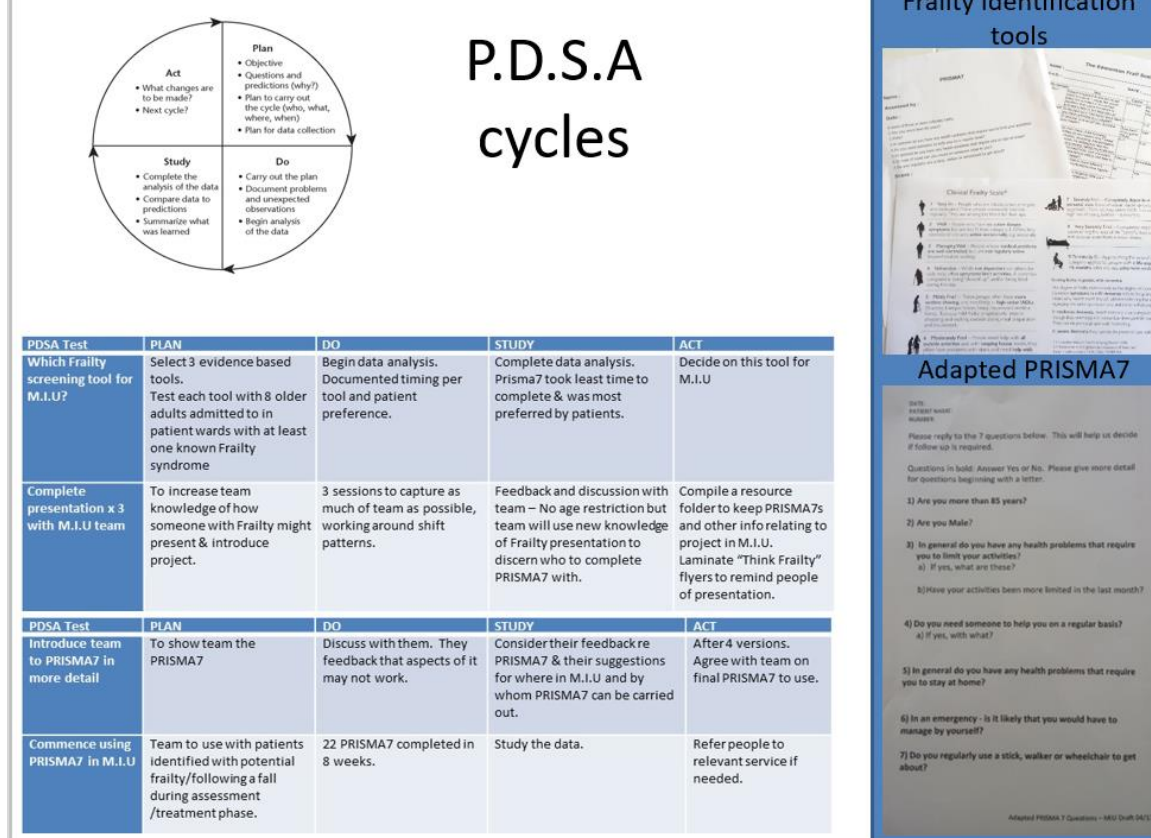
Act
• What changes are to be made?
• Next cycle?

Plan
• Objective
• Questions and predictions (why?)
• Plan to carry out the cycle (who, what, where, when)
• Plan for data collection

Study
• Complete the analysis of the data
• Compare data to predictions
• Summarize what was learned

Do
• Carry out the plan
• Document problems and unexpected observations
• Begin analysis of the data

P.D.S.A cycles

| PDSA Test | PLAN | DO | STUDY | ACT |
|---|---|---|---|---|
| Which Frailty screening tool for M.I.U? | Select 3 evidence based tools. Test each tool with 8 older adults admitted to in patient wards with at least one known Frailty syndrome | Begin data analysis. Documented timing per tool and patient preference. | Complete data analysis. Prisma7 took least time to complete & was most preferred by patients. | Decide on this tool for M.I.U |
| Complete presentation x 3 with M.I.U team | To increase team knowledge of how someone with Frailty might present & introduce project. | 3 sessions to capture as much of team as possible, working around shift patterns. | Feedback and discussion with team – No age restriction but team will use new knowledge of Frailty presentation to discern who to complete PRISMA7 with. | Compile a resource folder to keep PRISMA7s and other info relating to project in M.I.U. Laminate "Think Frailty" flyers to remind people of presentation. |

| PDSA Test | PLAN | DO | STUDY | ACT |
|---|---|---|---|---|
| Introduce team to PRISMA7 in more detail | To show team the PRISMA7 | Discuss with them. They feedback that aspects of it may not work. | Consider their feedback re PRISMA7 & their suggestions for where in M.I.U and by whom PRISMA7 can be carried out. | After 4 versions. Agree with team on final PRISMA7 to use. |
| Commence using PRISMA7 in M.I.U | Team to use with patients identified with potential frailty/following a fall during assessment /treatment phase. | 22 PRISMA7 completed in 8 weeks. | Study the data. | Refer people to relevant service if needed. |

Frailty identification tools

PRISMA7

The Edmonton Frail Scale

Clinical Frailty Scale

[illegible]

Adapted PRISMA7

DATE:
PATIENT NAME:
NUMBER:

Please reply to the 7 questions below. This will help us decide if follow up is required.

Questions in bold: Answer Yes or No. Please give more detail for questions beginning with a letter.

1) Are you more than 85 years?

2) Are you Male?

3) In general do you have any health problems that require you to limit your activities?
a) If yes, what are these?

b) Have your activities been more limited in the last month?

4) Do you need someone to help you on a regular basis?
a) If yes, with what?

5) In general do you have any health problems that require you to stay at home?

6) In an emergency - is it likely that you would have to manage by yourself?

7) Do you regularly use a stick, walker or wheelchair to get about?

Adapted PRISMA 7 Questions – MIU Draft 04/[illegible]